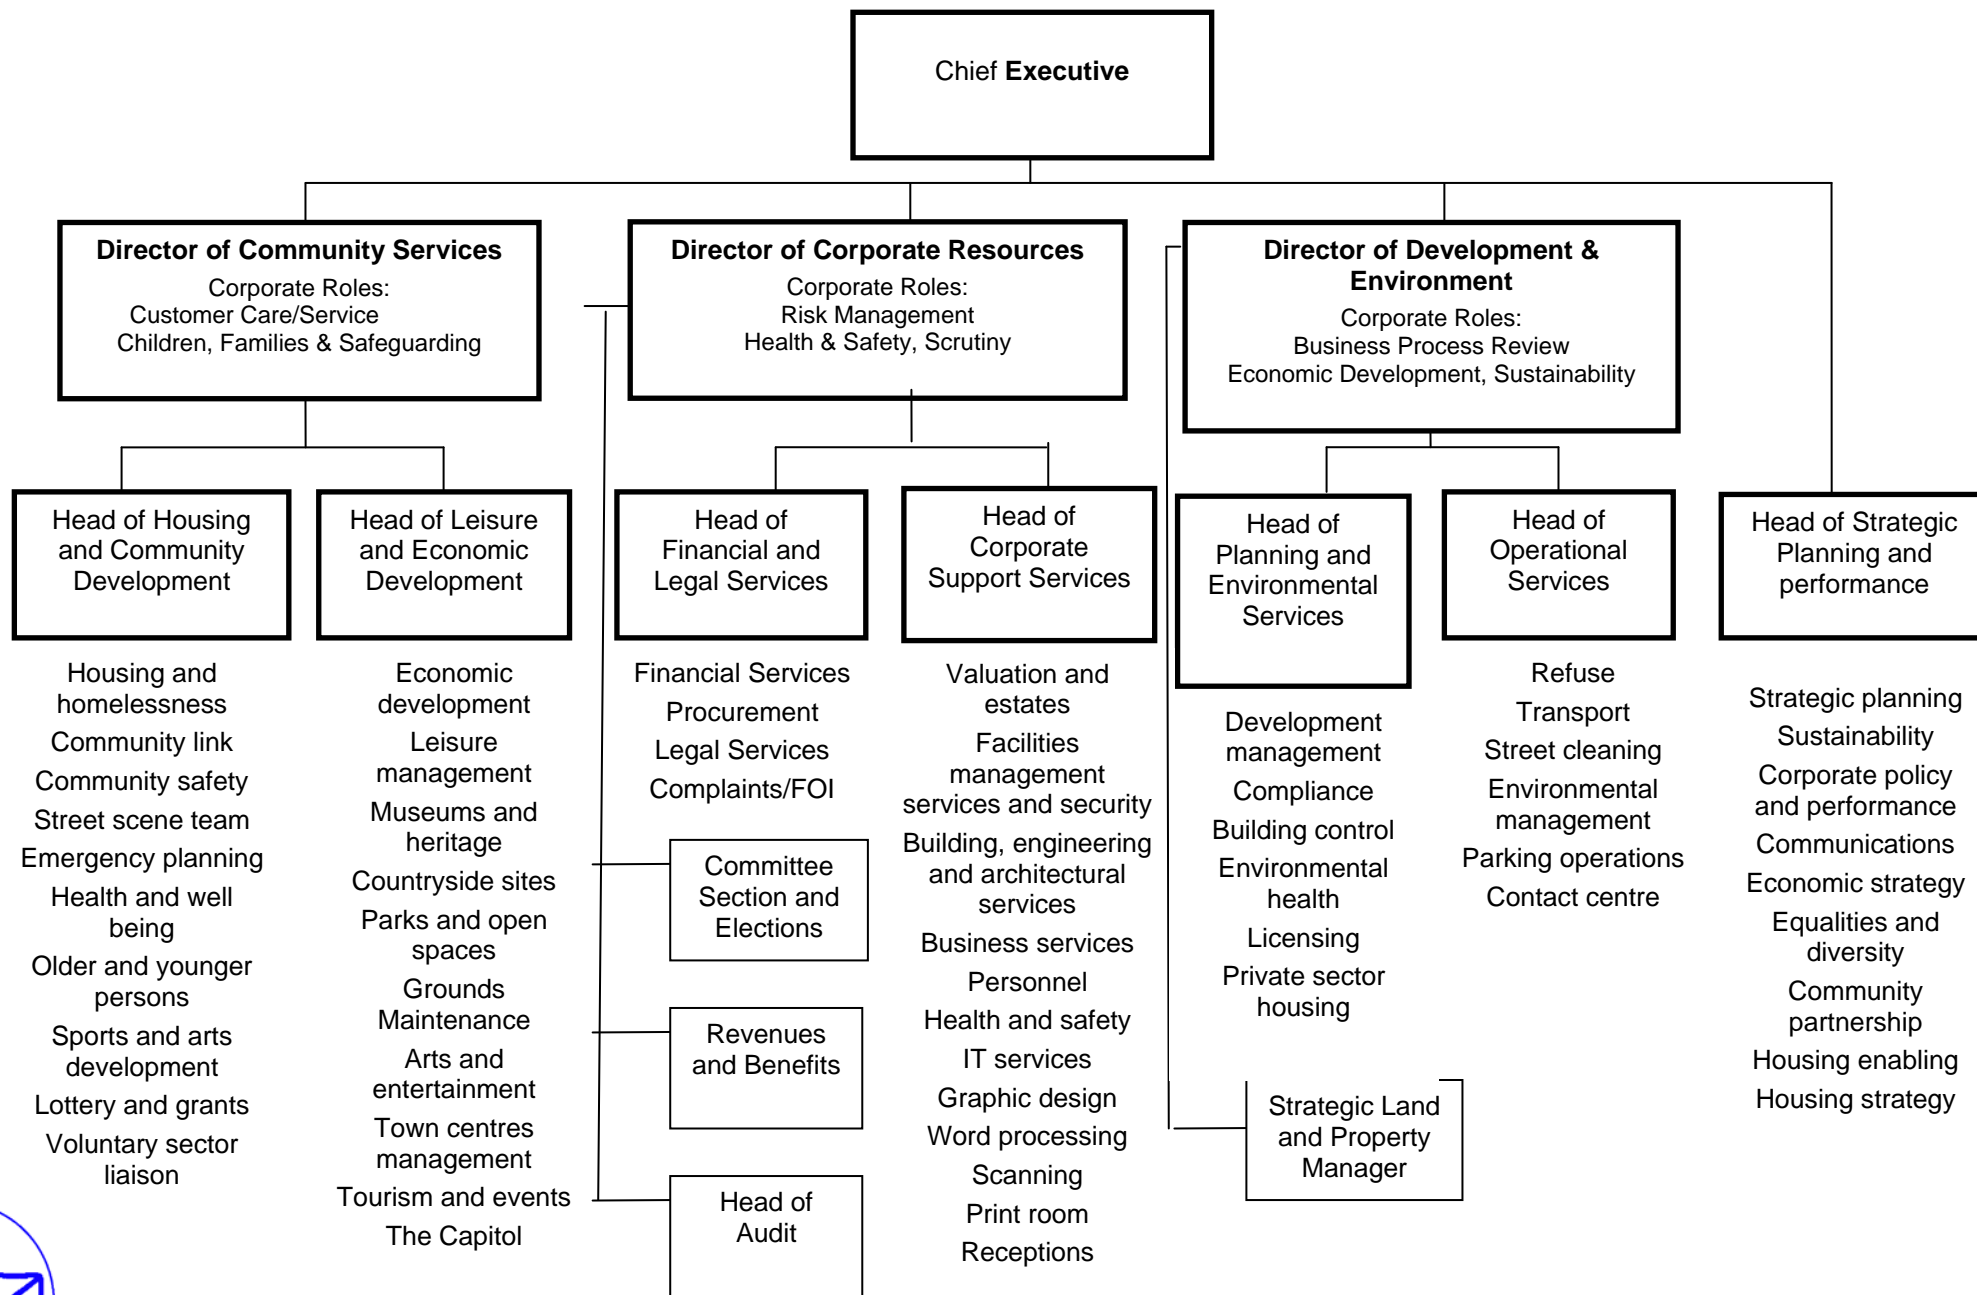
Chief **Executive**

**Director of Community Services**
Corporate Roles:
Customer Care/Service
Children, Families & Safeguarding

**Director of Corporate Resources**
Corporate Roles:
Risk Management
Health & Safety, Scrutiny

**Director of Development & Environment**
Corporate Roles:
Business Process Review
Economic Development, Sustainability

Head of Housing and Community Development

Housing and homelessness
Community link
Community safety
Street scene team
Emergency planning
Health and well being
Older and younger persons
Sports and arts development
Lottery and grants
Voluntary sector liaison

Head of Leisure and Economic Development

Economic development
Leisure management
Museums and heritage
Countryside sites
Parks and open spaces
Grounds Maintenance
Arts and entertainment
Town centres management
Tourism and events
The Capitol

Head of Financial and Legal Services

Financial Services
Procurement
Legal Services
Complaints/FOI

Committee Section and Elections

Revenues and Benefits

Head of Audit

Head of Corporate Support Services

Valuation and estates
Facilities management services and security
Building, engineering and architectural services
Business services
Personnel
Health and safety
IT services
Graphic design
Word processing
Scanning
Print room
Receptions

Head of Planning and Environmental Services

Development management
Compliance
Building control
Environmental health
Licensing
Private sector housing

Strategic Land and Property Manager

Head of Operational Services

Refuse
Transport
Street cleaning
Environmental management
Parking operations
Contact centre

Head of Strategic Planning and performance

Strategic planning
Sustainability
Corporate policy and performance
Communications
Economic strategy
Equalities and diversity
Community partnership
Housing enabling
Housing strategy